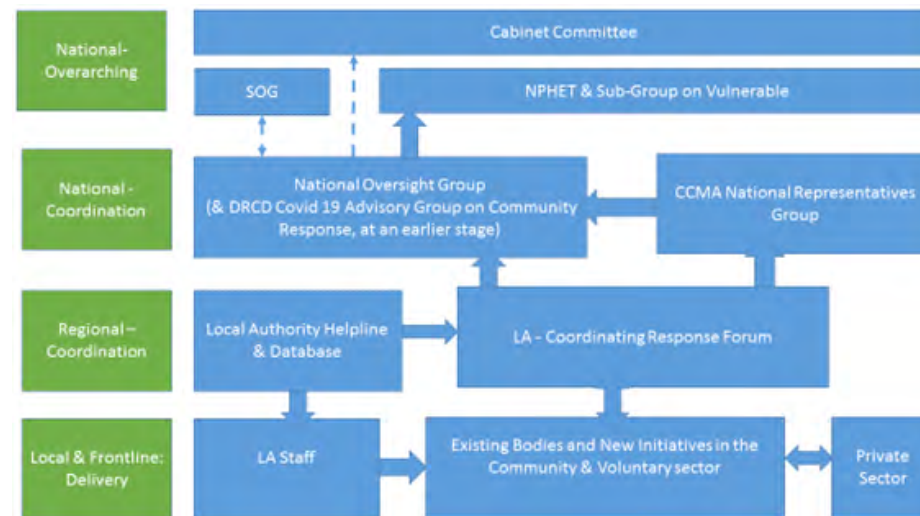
National-Overarching

Cabinet Committee

SOG

NPHET & Sub-Group on Vulnerable

National - Coordination

National Oversight Group (& DRCD Covid 19 Advisory Group on Community Response, at an earlier stage)

CCMA National Representatives Group

Regional – Coordination

Local Authority Helpline & Database

LA - Coordinating Response Forum

Local & Frontline: Delivery

LA Staff

Existing Bodies and New Initiatives in the Community & Voluntary sector

Private Sector